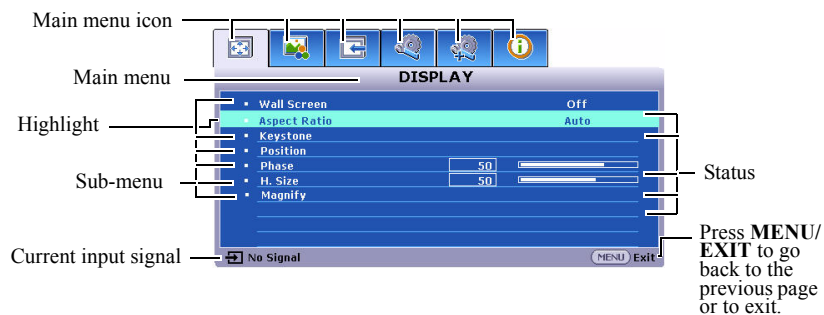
Main menu icon

Main menu

DISPLAY

Highlight

Sub-menu

Current input signal

Wall Screen Off
Aspect Ratio Auto
Keystone
Position
Phase 50
H. Size 50
Magnify

No Signal

MENU Exit

Status

Press **MENU**/ **EXIT** to go back to the previous page or to exit.